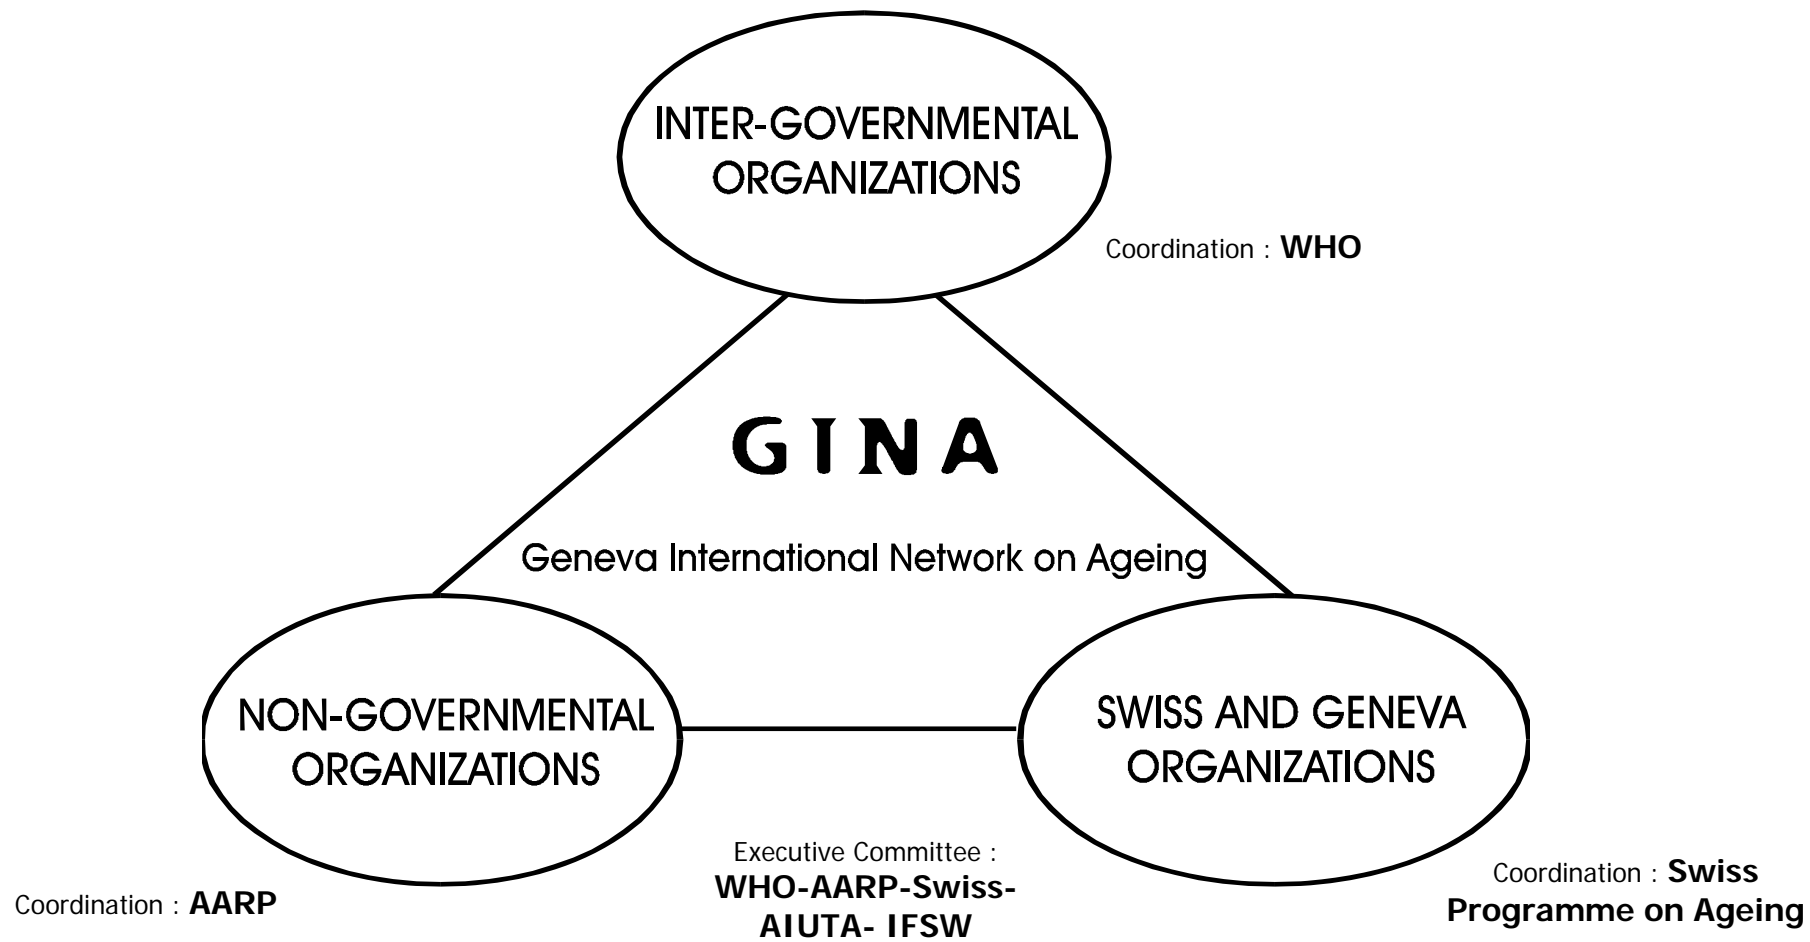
INTER-GOVERNMENTAL ORGANIZATIONS

Coordination : **WHO**

GINA

Geneva International Network on Ageing

NON-GOVERNMENTAL ORGANIZATIONS

SWISS AND GENEVA ORGANIZATIONS

Executive Committee :
**WHO-AARP-Swiss-AIUTA- IFSW**

Coordination : **AARP**

Coordination : **Swiss Programme on Ageing**